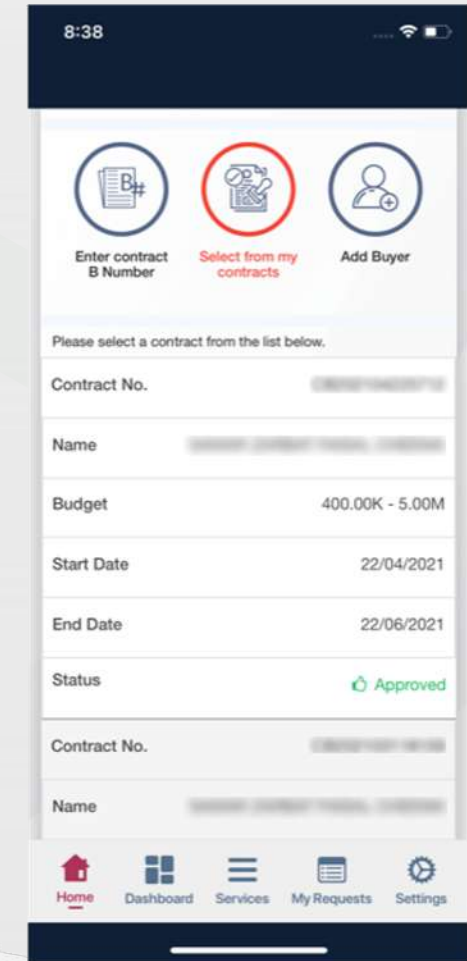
8:38

B#

Enter contract B Number

Select from my contracts

Add Buyer

Please select a contract from the list below.

| | |
|---|---|
| Contract No. | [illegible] |
| Name | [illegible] |
| Budget | 400.00K - 5.00M |
| Start Date | 22/04/2021 |
| End Date | 22/06/2021 |
| Status | Approved |
| Contract No. | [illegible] |
| Name | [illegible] |

Home Dashboard Services My Requests Settings